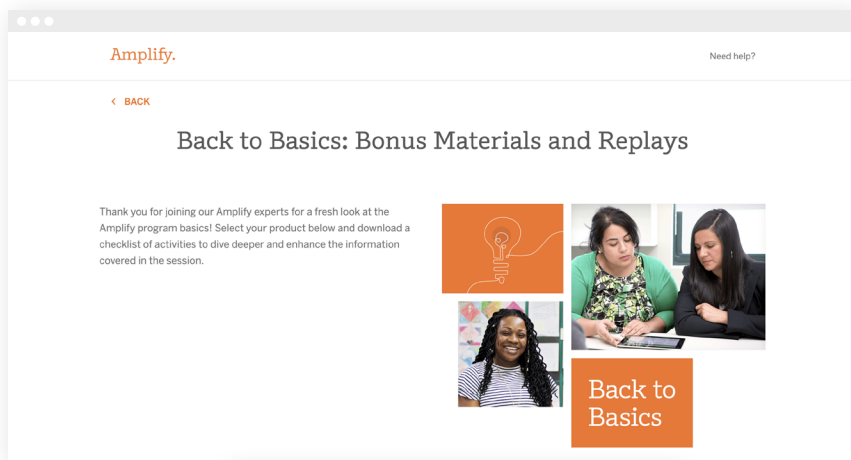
Amplify.

Need help?

BACK

Back to Basics: Bonus Materials and Replays

Thank you for joining our Amplify experts for a fresh look at the Amplify program basics! Select your product below and download a checklist of activities to dive deeper and enhance the information covered in the session.

Back to Basics